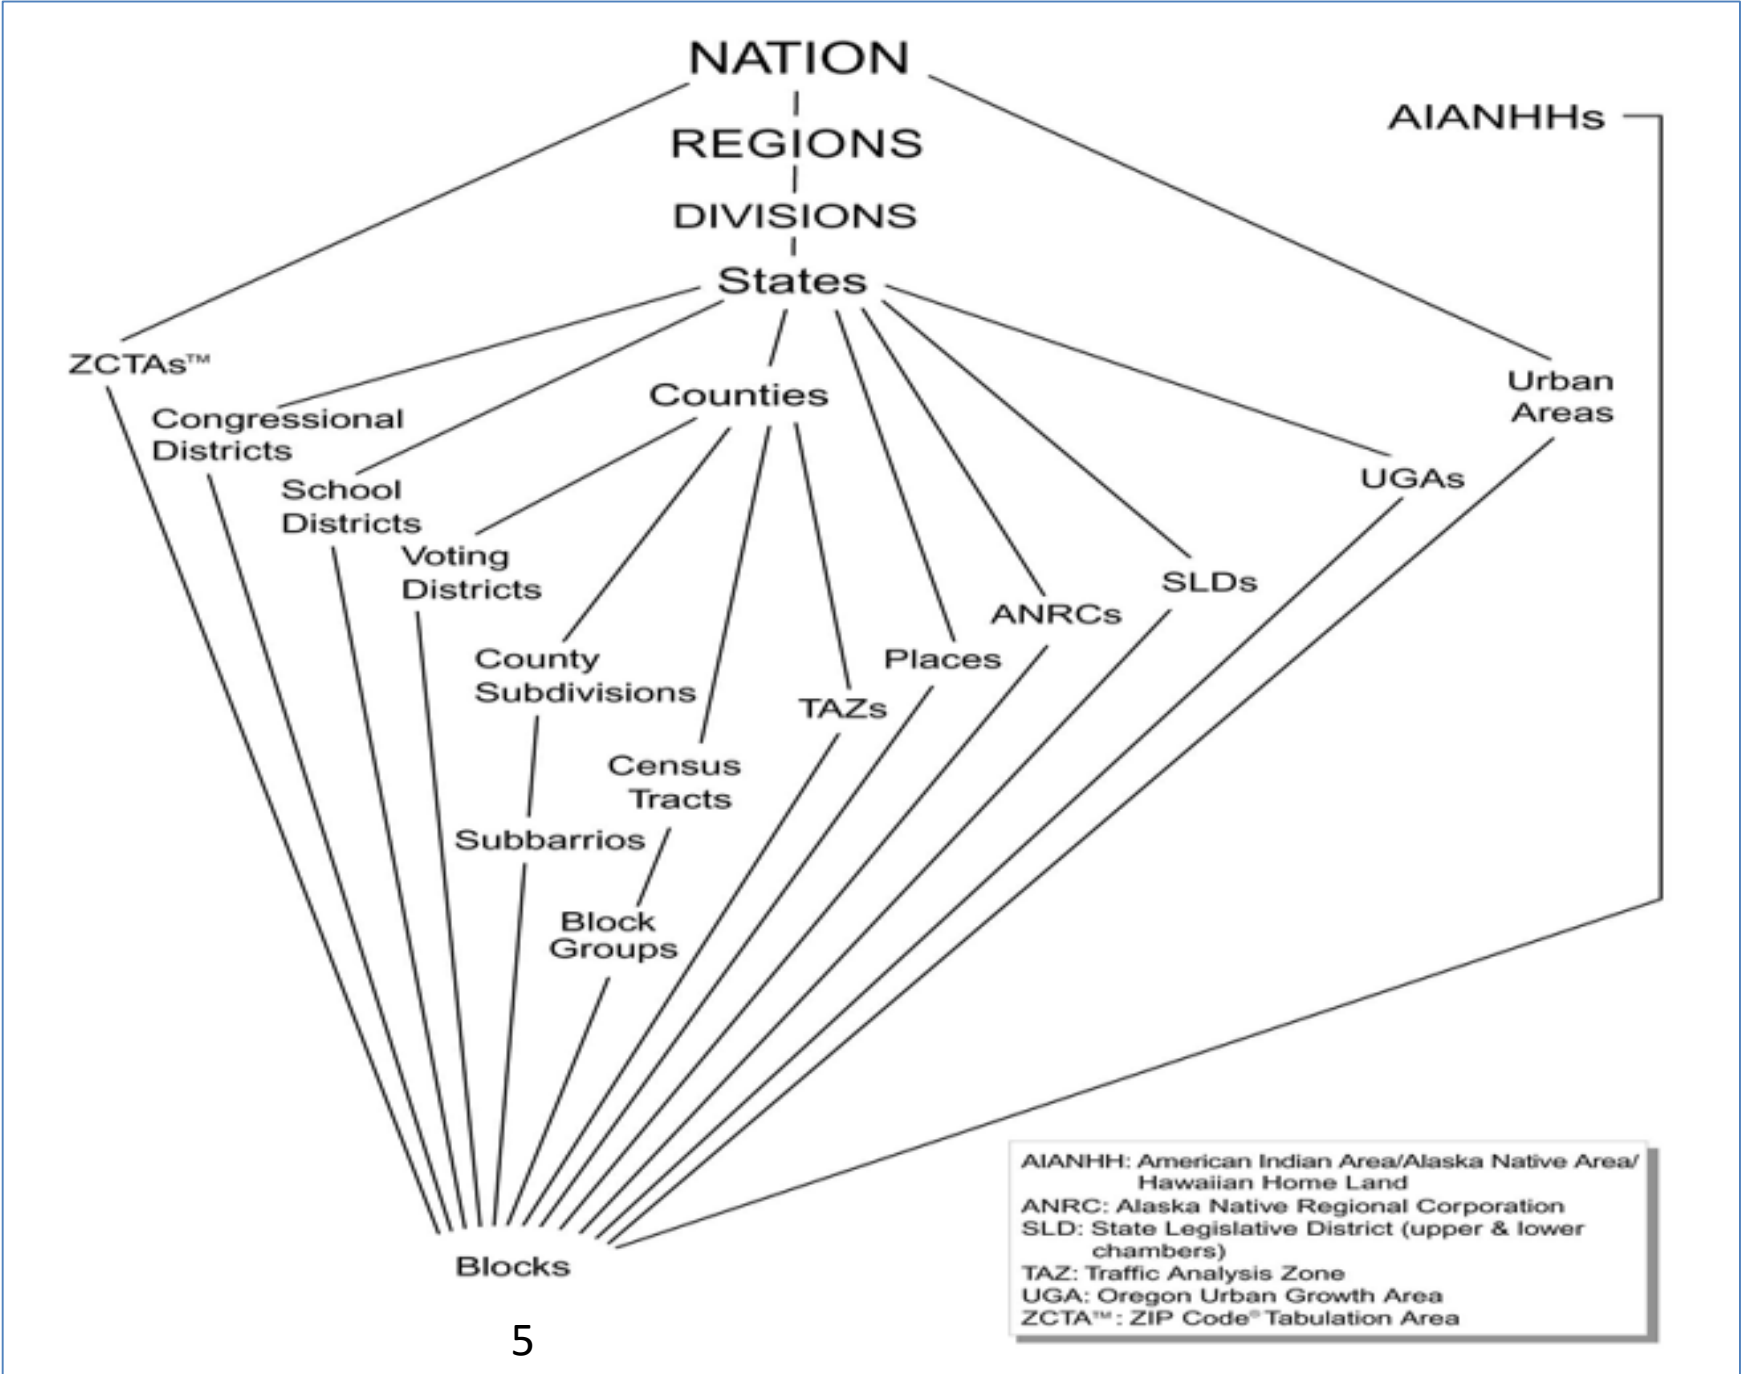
NATION

REGIONS

DIVISIONS

States

AIANHHs

ZCTAs™

Congressional Districts

School Districts

Counties

Voting Districts

County Subdivisions

Census Tracts

Subbarrios

Block Groups

TAZs

Places

ANRCs

SLDs

UGAs

Urban Areas

Blocks

AIANHH: American Indian Area/Alaska Native Area/ Hawaiian Home Land
ANRC: Alaska Native Regional Corporation
SLD: State Legislative District (upper & lower chambers)
TAZ: Traffic Analysis Zone
UGA: Oregon Urban Growth Area
ZCTA™: ZIP Code® Tabulation Area

5